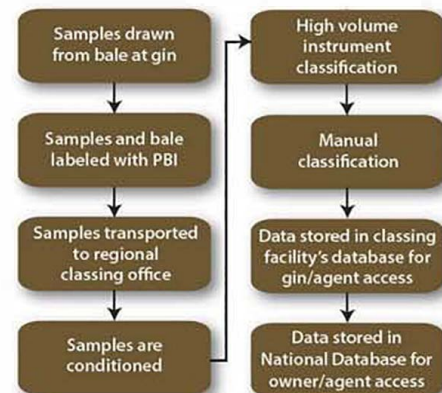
Samples drawn from bale at gin

Samples and bale labeled with PBI

Samples transported to regional classing office

Samples are conditioned

High volume instrument classification

Manual classification

Data stored in classing facility's database for gin/agent access

Data stored in National Database for owner/agent access